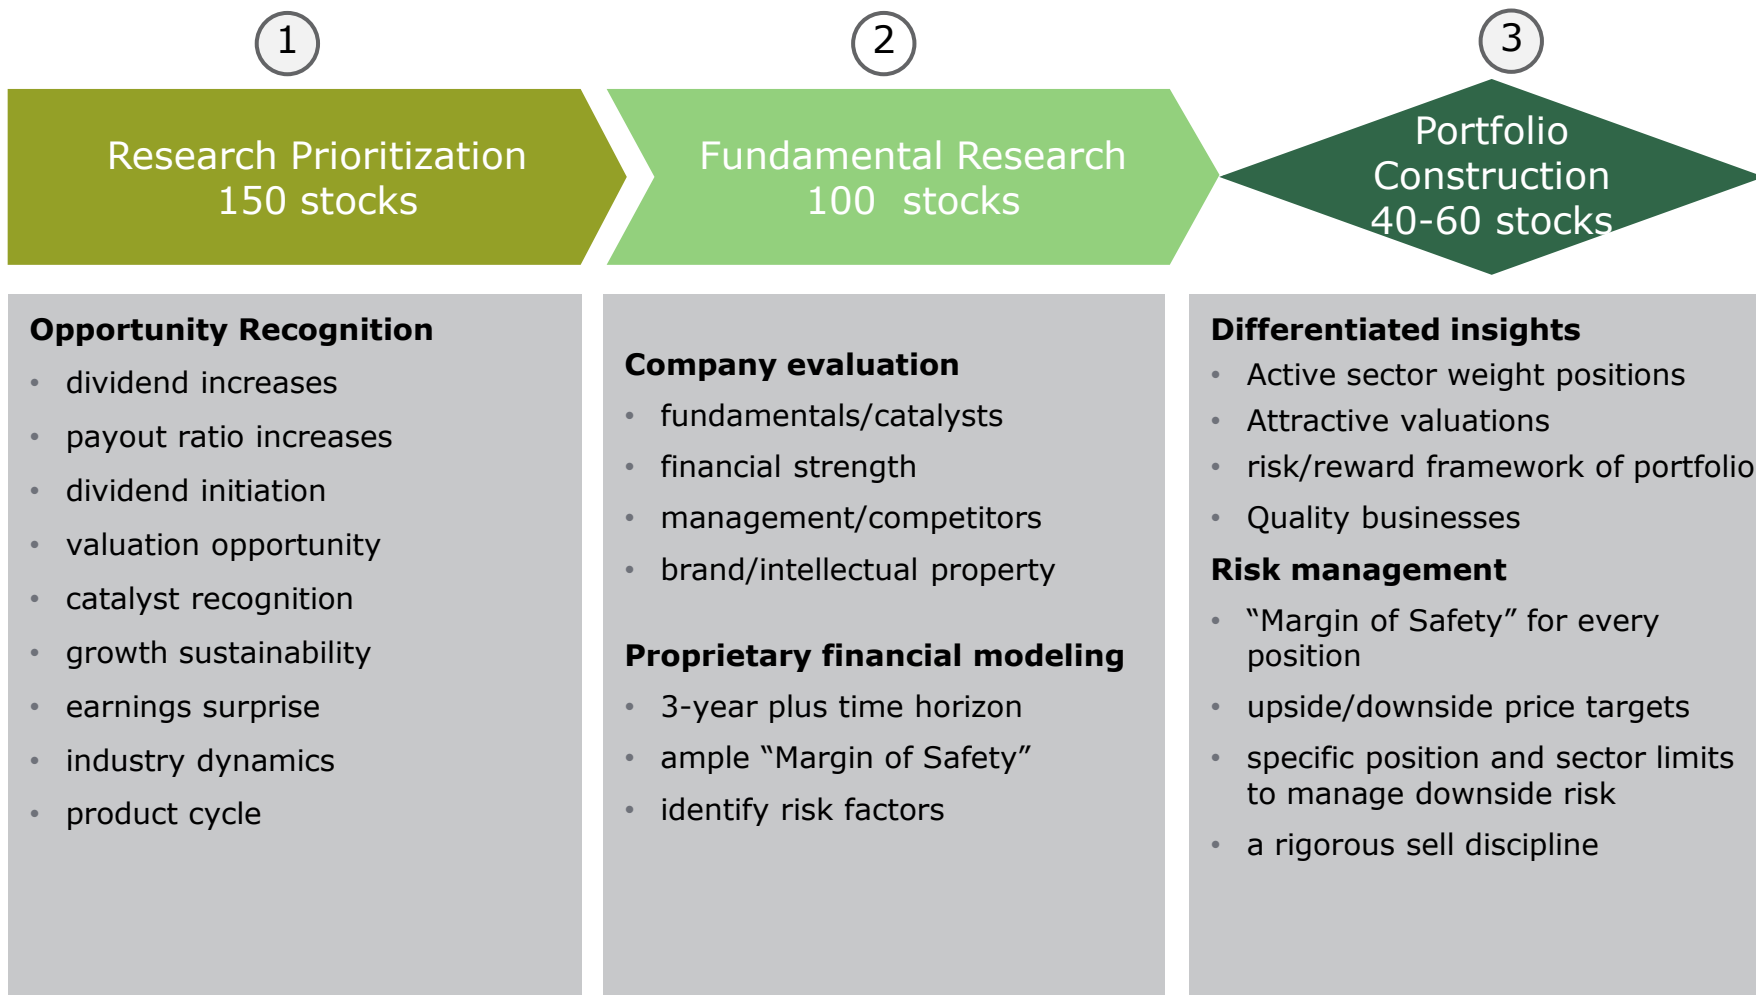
1

Research Prioritization
150 stocks

2

Fundamental Research
100 stocks

3

Portfolio Construction
40-60 stocks

**Opportunity Recognition**
- dividend increases
- payout ratio increases
- dividend initiation
- valuation opportunity
- catalyst recognition
- growth sustainability
- earnings surprise
- industry dynamics
- product cycle

**Company evaluation**
- fundamentals/catalysts
- financial strength
- management/competitors
- brand/intellectual property

**Proprietary financial modeling**
- 3-year plus time horizon
- ample "Margin of Safety"
- identify risk factors

**Differentiated insights**
- Active sector weight positions
- Attractive valuations
- risk/reward framework of portfolio
- Quality businesses

**Risk management**
- "Margin of Safety" for every position
- upside/downside price targets
- specific position and sector limits to manage downside risk
- a rigorous sell discipline